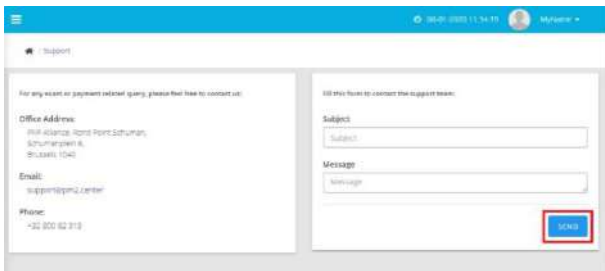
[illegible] MyName ▾

Support

For any exam or payment related query, please feel free to contact us:

Office Address:
PmP Alliance, Rond Point Schuman, Schumanplein 6, Brussels 1040

Email:
support@pm2.center

Phone:
+32 800 82 313

Fill this form to contact the support team:

Subject
Subject

Message
Message

SEND